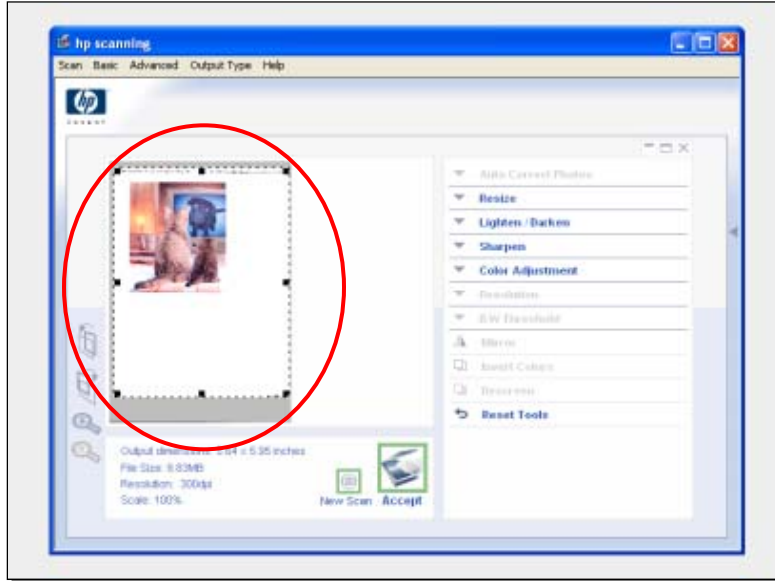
hp scanning

Scan Basic Advanced Output Type Help

hp

Auto Correct Photos

Resize

Lighten / Darken

Sharpen

Color Adjustment

Resolution

B/W Threshold

Mirror

Invert Colors

Descreen

Reset Tools

Output dimensions: 8.64 x 5.95 inches
File Size: 6.83MB
Resolution: 300dpi
Scale: 100%

New Scan

Accept